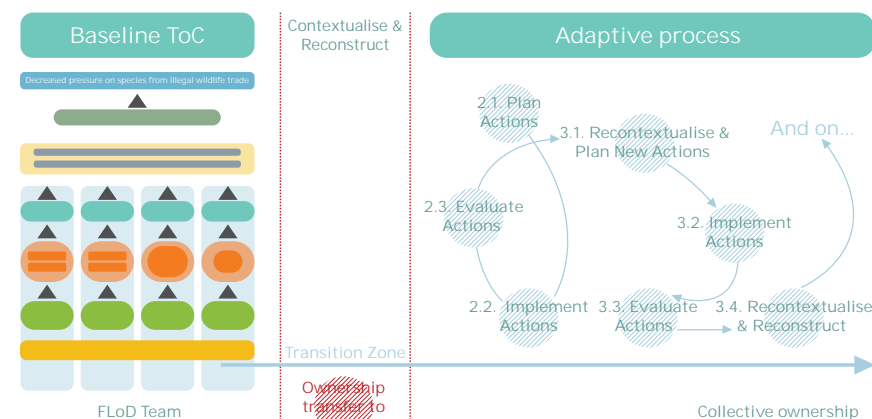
Baseline ToC

Decreased pressure on species from illegal wildlife trade

Contextualise & Reconstruct

Adaptive process

2.1. Plan Actions

3.1. Recontextualise & Plan New Actions

And on...

2.3. Evaluate Actions

3.2. Implement Actions

2.2. Implement Actions

3.3. Evaluate Actions

3.4. Recontextualise & Reconstruct

Transition Zone

Ownership transfer to

FLoD Team

Collective ownership